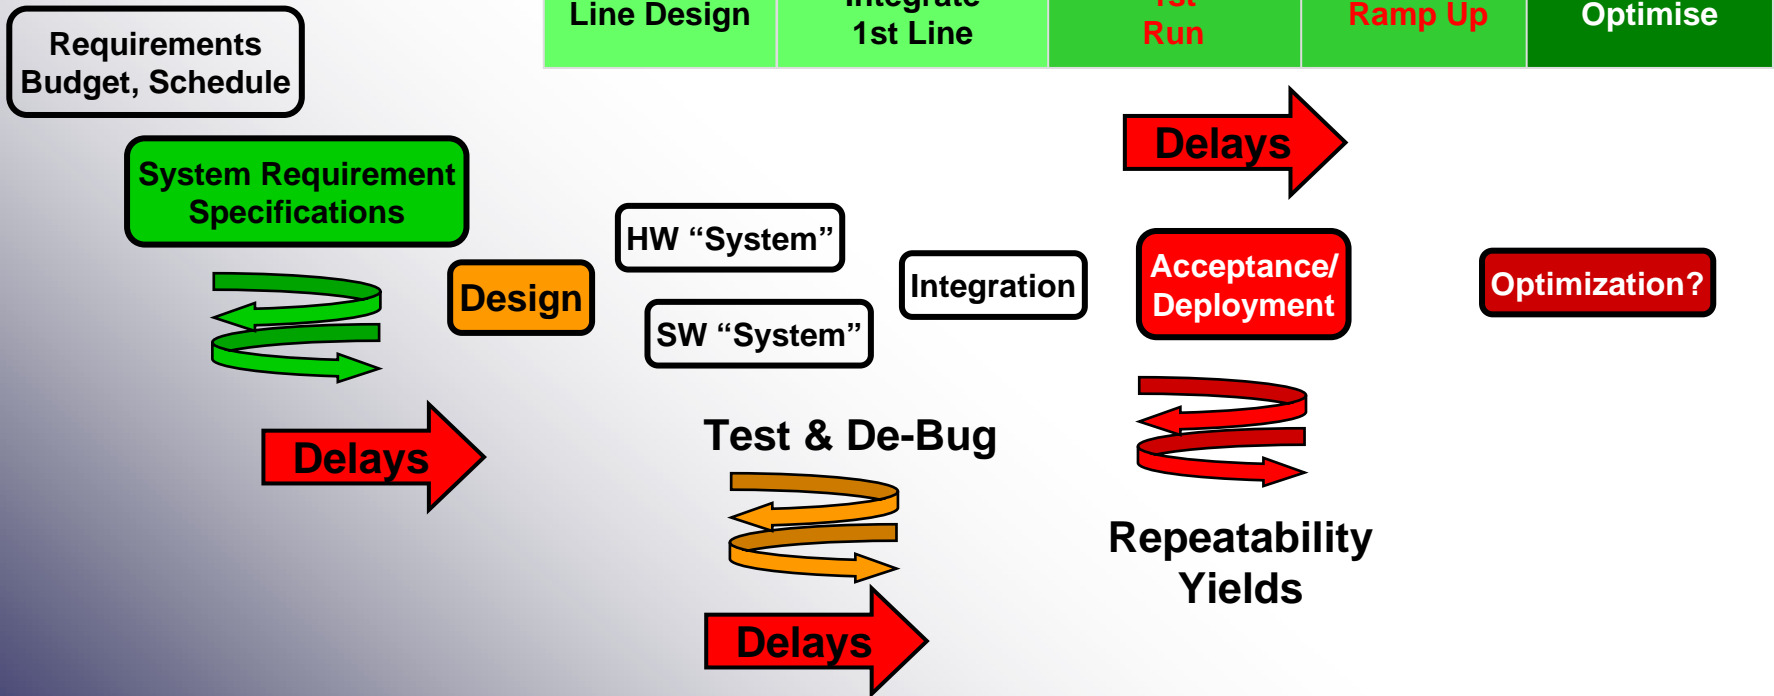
| Line Design | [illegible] 1st Line | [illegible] Run | Ramp Up | Optimise |
|---|---|---|---|---|

Requirements Budget, Schedule

System Requirement Specifications

Design

HW “System”

SW “System”

Integration

Acceptance/ Deployment

Optimization?

Delays

Delays

Test & De-Bug

Delays

Repeatability Yields